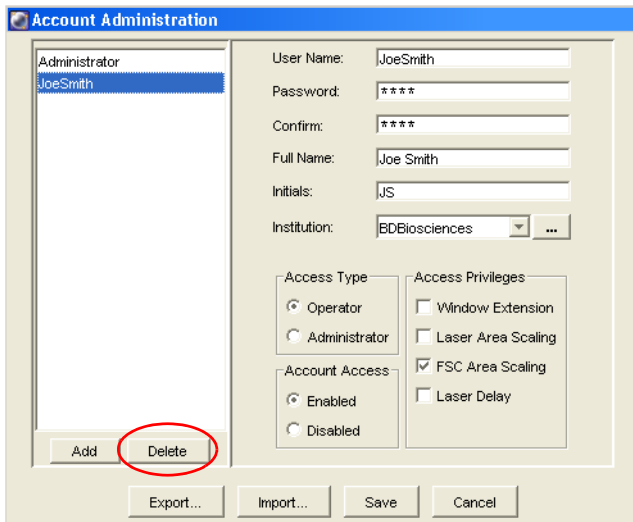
Account Administration

Administrator
JoeSmith

User Name: JoeSmith
Password: ****
Confirm: ****
Full Name: Joe Smith
Initials: JS
Institution: BDBiosciences ...

Access Type
Operator
Administrator

Access Privileges
Window Extension
Laser Area Scaling
FSC Area Scaling
Laser Delay

Account Access
Enabled
Disabled

Add Delete

Export... Import... Save Cancel